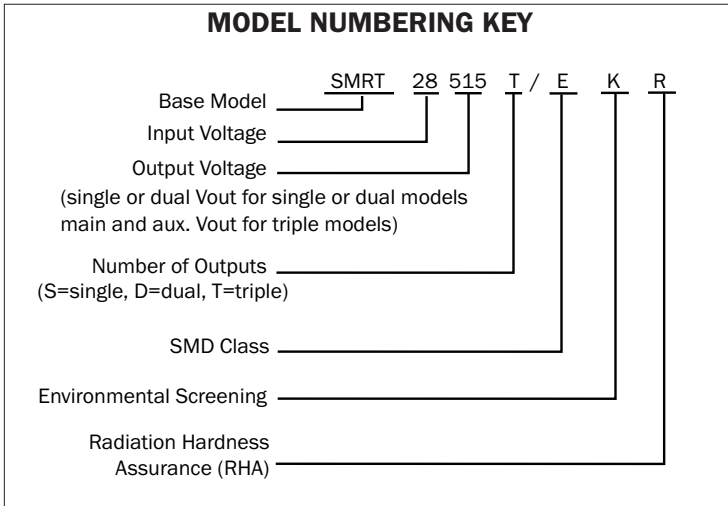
MODEL NUMBERING KEY

SMRT 28 515 T / E K R

Base Model

Input Voltage

Output Voltage
(single or dual Vout for single or dual models main and aux. Vout for triple models)

Number of Outputs
(S=single, D=dual, T=triple)

SMD Class

Environmental Screening

Radiation Hardness Assurance (RHA)